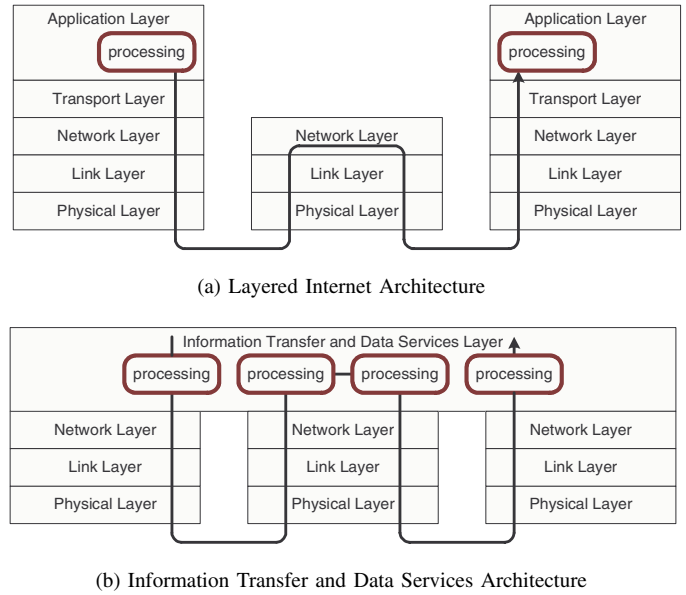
Application Layer
processing
Transport Layer
Network Layer
Link Layer
Physical Layer

Network Layer
Link Layer
Physical Layer

Application Layer
processing
Transport Layer
Network Layer
Link Layer
Physical Layer

(a) Layered Internet Architecture

Information Transfer and Data Services Layer
processing
processing
processing
processing

Network Layer
Link Layer
Physical Layer

Network Layer
Link Layer
Physical Layer

Network Layer
Link Layer
Physical Layer

(b) Information Transfer and Data Services Architecture